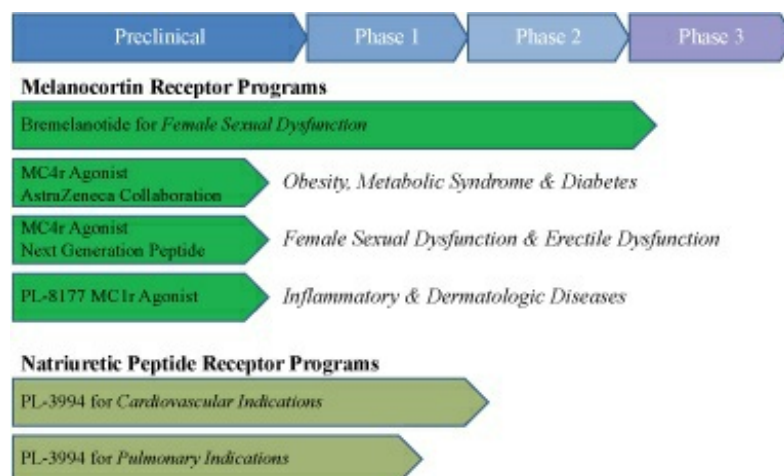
Preclinical Phase 1 Phase 2 Phase 3

Melanocortin Receptor Programs

Bremelanotide for Female Sexual Dysfunction

MC4r Agonist
AstraZeneca Collaboration
Obesity, Metabolic Syndrome & Diabetes

MC4r Agonist
Next Generation Peptide
Female Sexual Dysfunction & Erectile Dysfunction

PL-8177 MC1r Agonist
Inflammatory & Dermatologic Diseases

Natriuretic Peptide Receptor Programs

PL-3994 for Cardiovascular Indications

PL-3994 for Pulmonary Indications